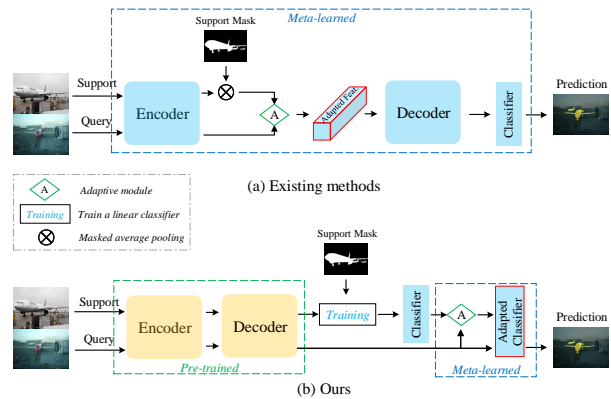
Meta-learned

Support Mask

Support

Query

Encoder

A

Adapted Feat

Decoder

Classifier

Prediction

(a) Existing methods

A Adaptive module

Training Train a linear classifier

$\otimes$ Masked average pooling

Support Mask

Support

Query

Encoder

Decoder

Training

Classifier

A

Adapted Classifier

Prediction

Pre-trained

Meta-learned

(b) Ours